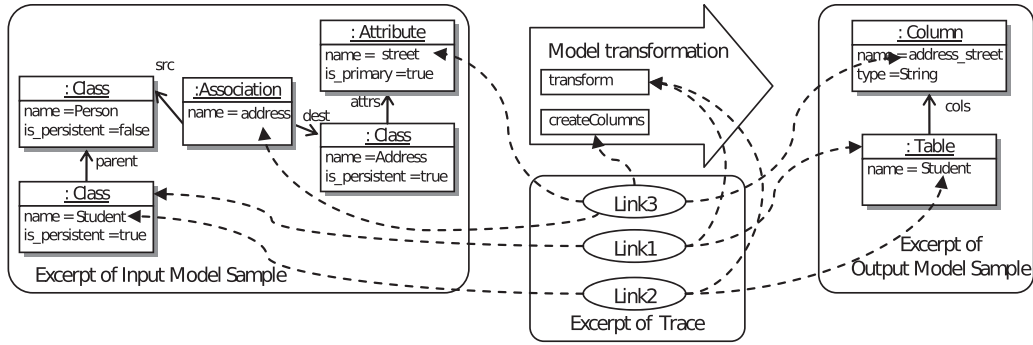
: Attribute
name = street
is_primary = true

src

: Class
name = Person
is_persistent = false

:Association
name = address

attrs

dest

: Class
name = Address
is_persistent = true

parent

: Class
name = Student
is_persistent = true

Excerpt of Input Model Sample

Model transformation

transform

createColumns

Link3

Link1

Link2

Excerpt of Trace

: Column
name = address_street
type = String

cols

: Table
name = Student

Excerpt of Output Model Sample